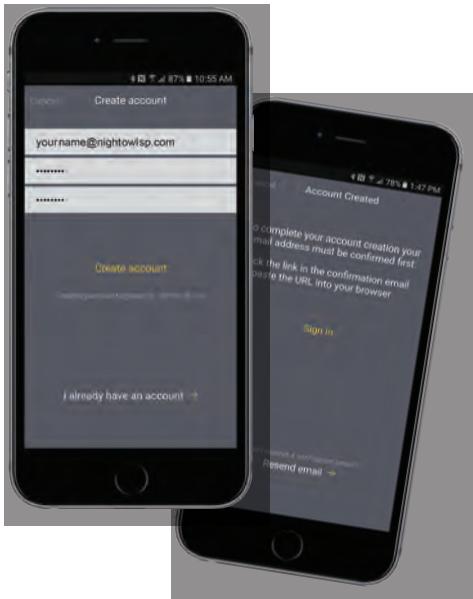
87% 10:55 AM
Cancel
Create account
yourname@nightowlsp.com
••••••••
••••••••
Create account
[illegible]
I already have an account →

78% 1:47 PM
Cancel
Account Created
o complete your account creation your email address must be confirmed first.
ck the link in the confirmation email paste the URL into your browser
Sign in
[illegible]
Resend email →